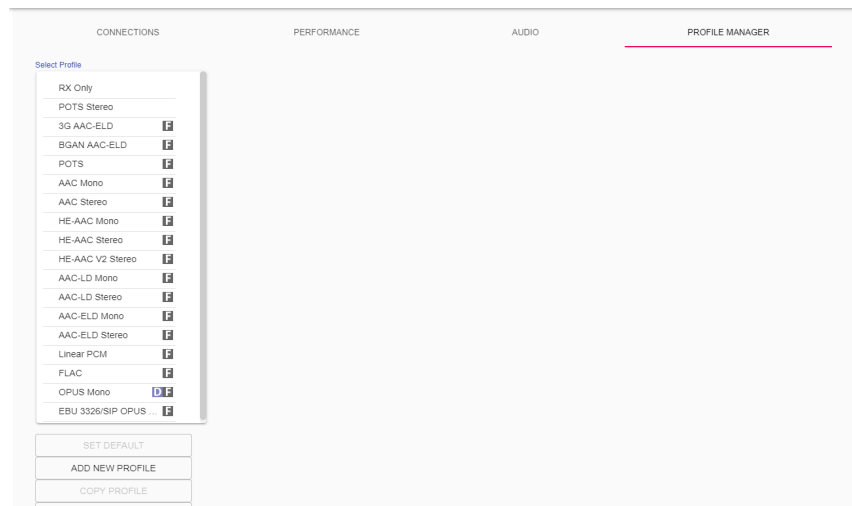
CONNECTIONS PERFORMANCE AUDIO PROFILE MANAGER

Select Profile

RX Only
POTS Stereo
3G AAC-ELD F
BGAN AAC-ELD F
POTS F
AAC Mono F
AAC Stereo F
HE-AAC Mono F
HE-AAC Stereo F
HE-AAC V2 Stereo F
AAC-LD Mono F
AAC-LD Stereo F
AAC-ELD Mono F
AAC-ELD Stereo F
Linear PCM F
FLAC F
OPUS Mono D F
EBU 3326/SIP OPUS ... F

SET DEFAULT
ADD NEW PROFILE
COPY PROFILE